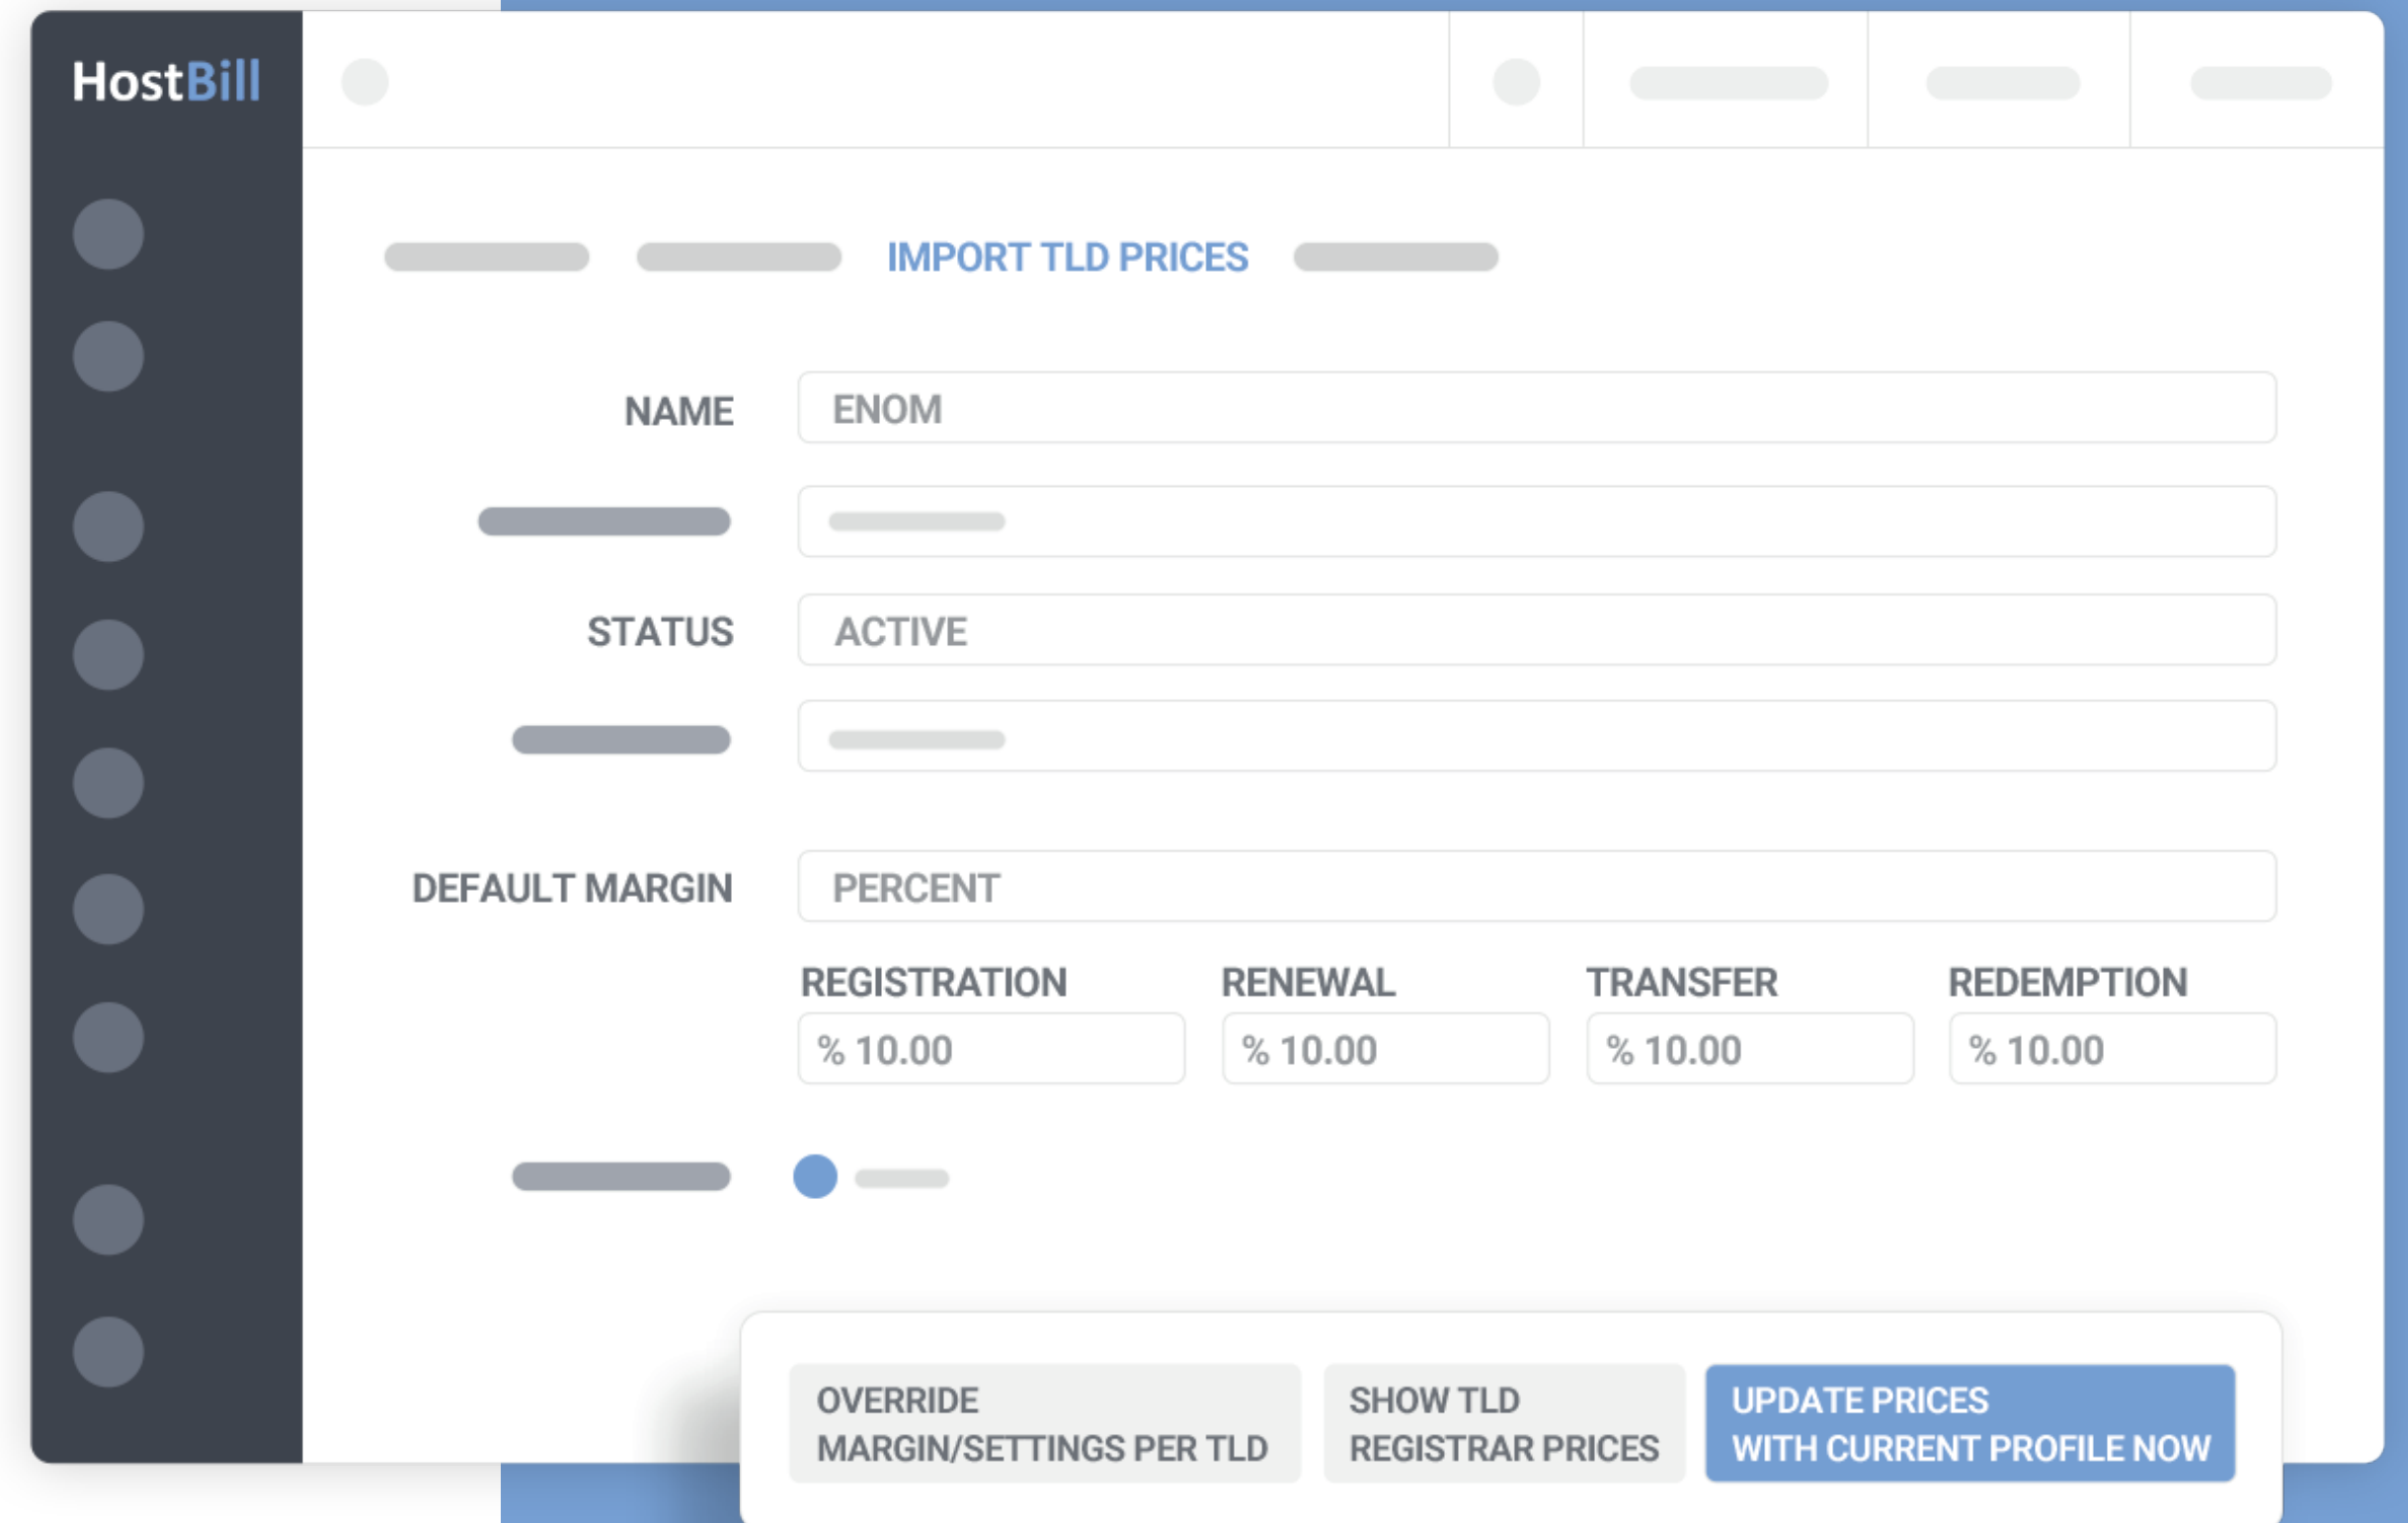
HostBill

IMPORT TLD PRICES

NAME
ENOM

STATUS
ACTIVE

DEFAULT MARGIN
PERCENT

| REGISTRATION | RENEWAL | TRANSFER | REDEMPTION |
|---|---|---|---|
| % 10.00 | % 10.00 | % 10.00 | % 10.00 |

OVERRIDE MARGIN/SETTINGS PER TLD

SHOW TLD REGISTRAR PRICES

UPDATE PRICES WITH CURRENT PROFILE NOW